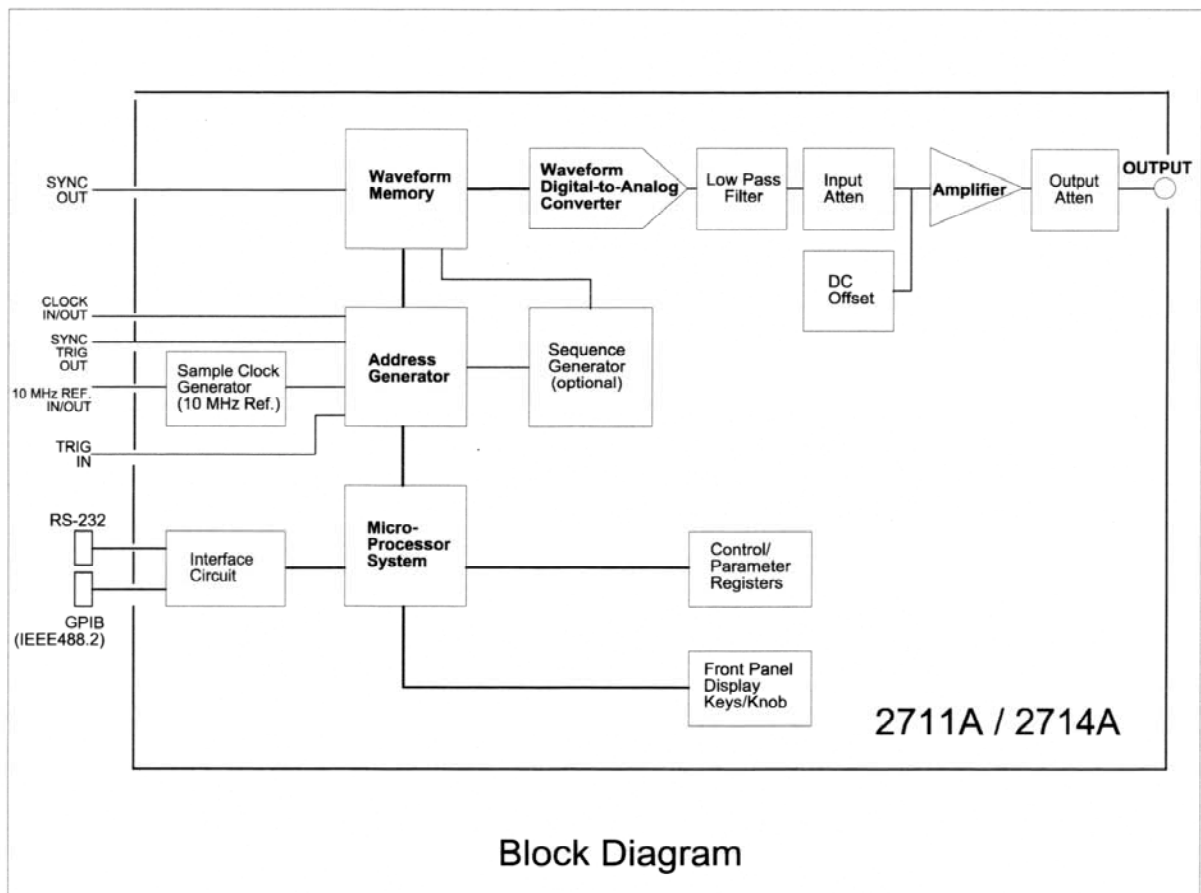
SYNC OUT

Waveform Memory

Waveform Digital-to-Analog Converter

Low Pass Filter

Input Atten

Amplifier

Output Atten

OUTPUT

DC Offset

CLOCK IN/OUT

SYNC TRIG OUT

10 MHz REF. IN/OUT

Sample Clock Generator (10 MHz Ref.)

Address Generator

Sequence Generator (optional)

TRIG IN

RS-232

GPIB (IEEE488.2)

Interface Circuit

Micro-Processor System

Control/ Parameter Registers

Front Panel Display Keys/Knob

2711A / 2714A

Block Diagram